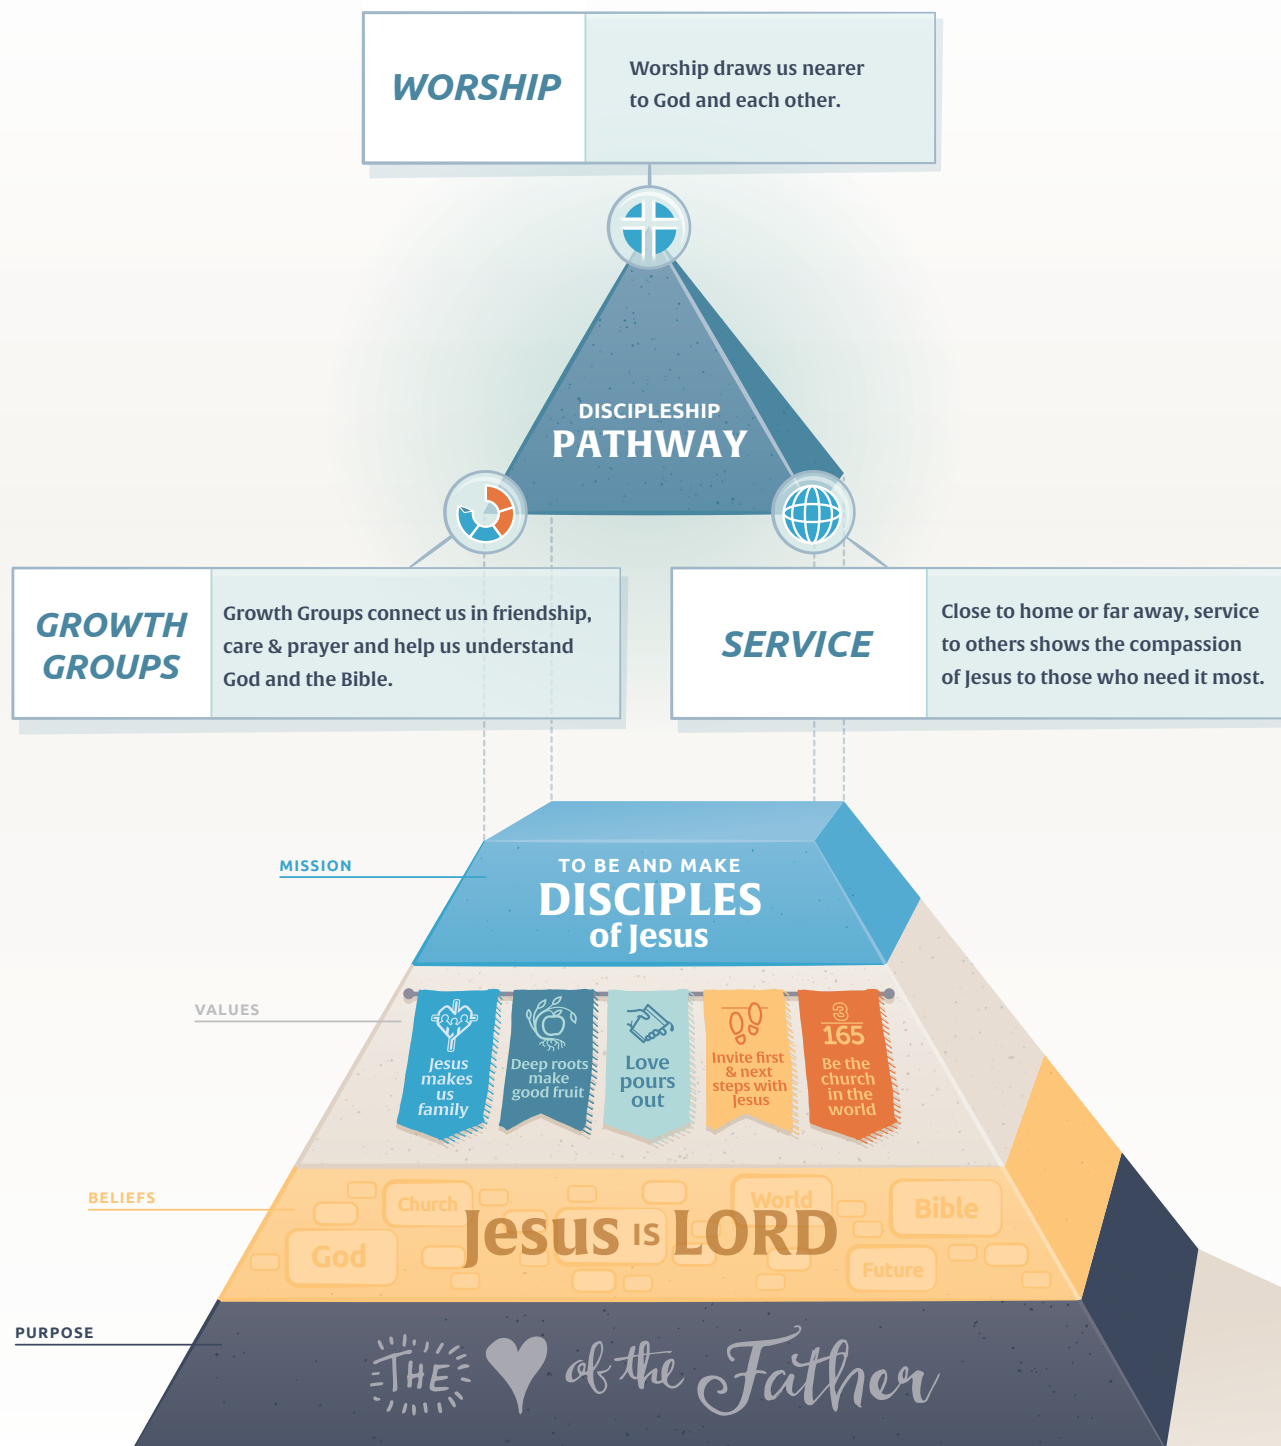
WORSHIP

Worship draws us nearer to God and each other.

DISCIPLESHIP
PATHWAY

GROWTH GROUPS

Growth Groups connect us in friendship, care & prayer and help us understand God and the Bible.

SERVICE

Close to home or far away, service to others shows the compassion of Jesus to those who need it most.

MISSION

TO BE AND MAKE
DISCIPLES
of Jesus

VALUES

Jesus makes us family

Deep roots make good fruit

Love pours out

Invite first & next steps with Jesus

3
165
Be the church in the world

BELIEFS

Church
World
Bible
God
Jesus IS LORD
Future

PURPOSE

THE ♥ of the Father